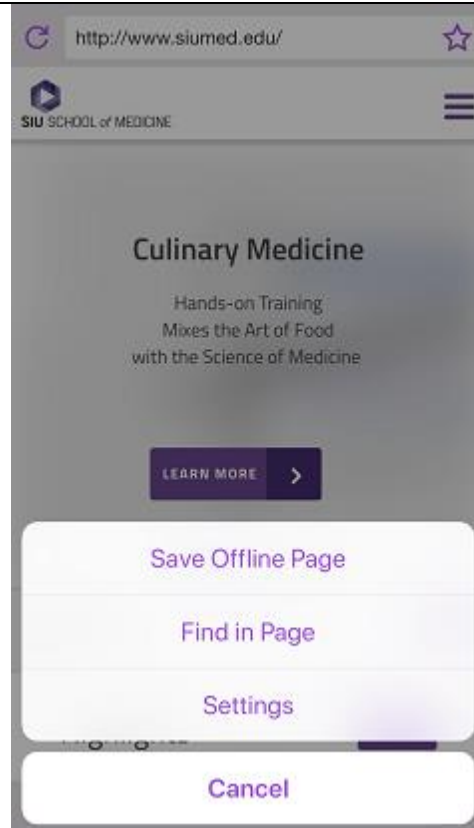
http://www.siumed.edu/

SIU SCHOOL of MEDICINE

Culinary Medicine

Hands-on Training
Mixes the Art of Food
with the Science of Medicine

LEARN MORE

Save Offline Page

Find in Page

Settings

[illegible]

Cancel